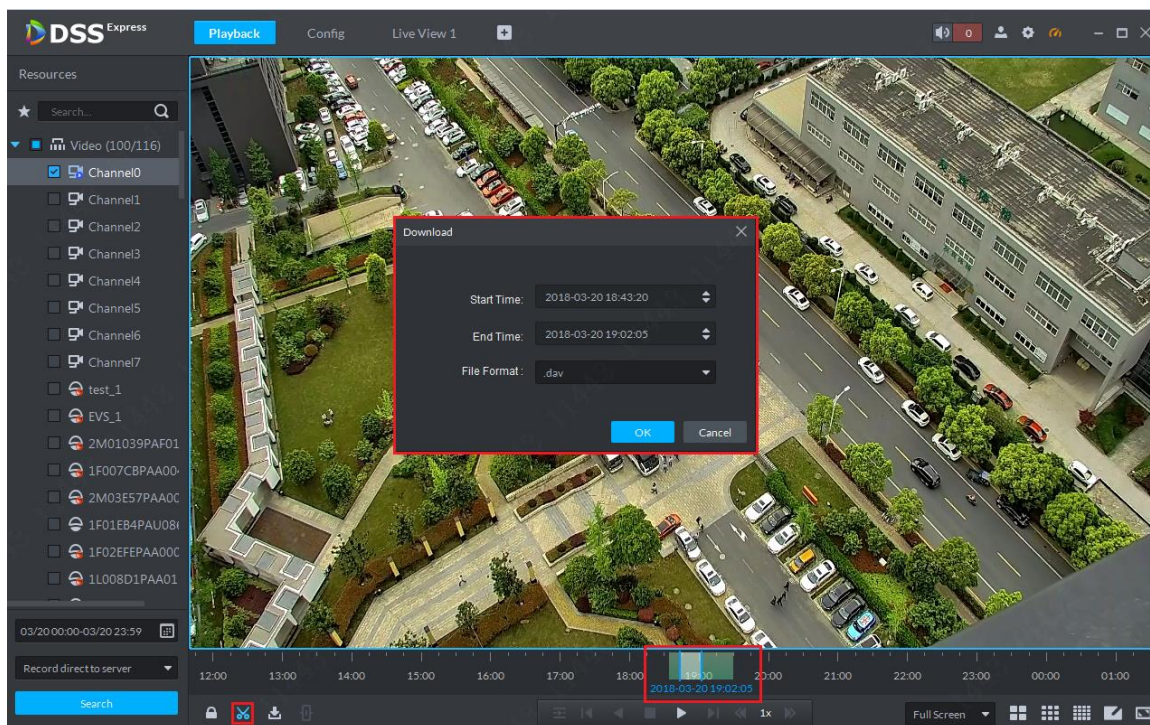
DSS Express

Playback Config Live View 1

0

Resources

Search...

Video (100/116)

Channel0

Channel1

Channel2

Channel3

Channel4

Channel5

Channel6

Channel7

test_1

EVS_1

2M01039PAF01

1F007CBPAA00

2M03E57PAA0C

1F01EB4PAU08

1F02EFEPAA00C

1L008D1PAA01

03/20 00:00-03/20 23:59

Record direct to server

Search

Download

Start Time: 2018-03-20 18:43:20

End Time: 2018-03-20 19:02:05

File Format : .dav

OK Cancel

12:00 13:00 14:00 15:00 16:00 17:00 18:00 19:00 20:00 21:00 22:00 23:00 00:00 01:00

2018-03-20 19:02:05

1x

Full Screen